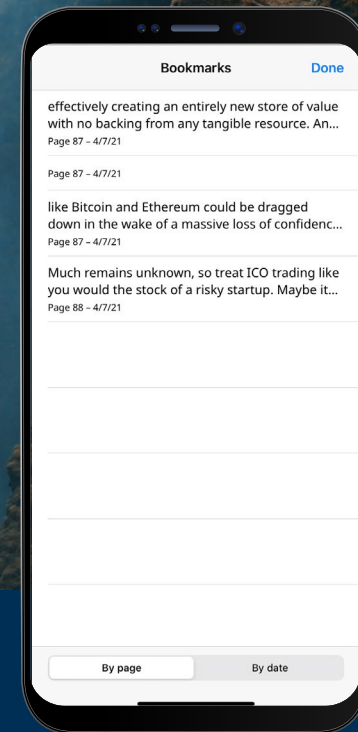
Bookmarks
Done

effectively creating an entirely new store of value with no backing from any tangible resource. An...
Page 87 – 4/7/21

Page 87 – 4/7/21

like Bitcoin and Ethereum could be dragged down in the wake of a massive loss of confidenc...
Page 87 – 4/7/21

Much remains unknown, so treat ICO trading like you would the stock of a risky startup. Maybe it...
Page 88 – 4/7/21

By page
By date